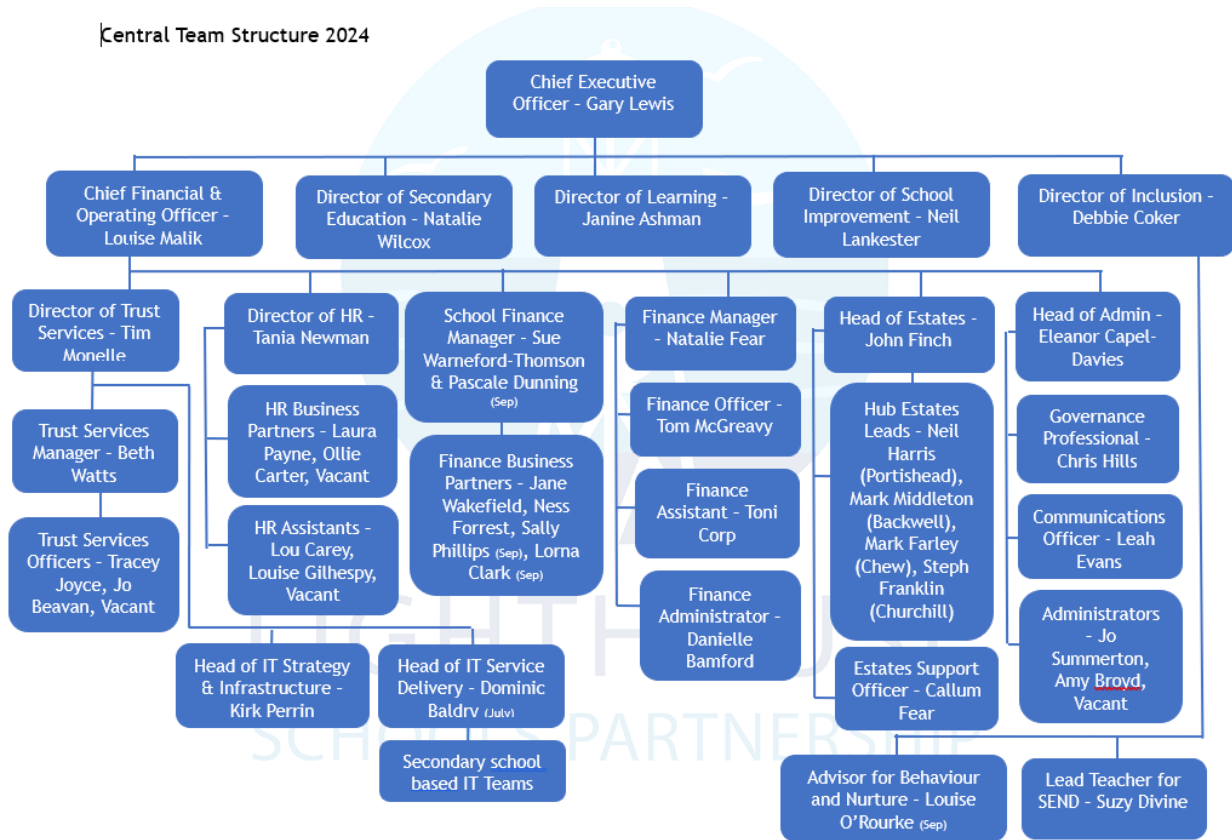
Central Team Structure 2024

Chief Executive Officer - Gary Lewis

Chief Financial & Operating Officer - Louise Malik

Director of Secondary Education - Natalie Wilcox

Director of Learning - Janine Ashman

Director of School Improvement - Neil Lankester

Director of Inclusion - Debbie Coker

Director of Trust Services - Tim Monelle

Trust Services Manager - Beth Watts

Trust Services Officers - Tracey Joyce, Jo Beavan, Vacant

Director of HR - Tania Newman

HR Business Partners - Laura Payne, Ollie Carter, Vacant

HR Assistants - Lou Carey, Louise Gilhespy, Vacant

School Finance Manager - Sue Warneford-Thomson & Pascale Dunning (Sep)

Finance Business Partners - Jane Wakefield, Ness Forrest, Sally Phillips (Sep), Lorna Clark (Sep)

Finance Manager - Natalie Fear

Finance Officer - Tom McGreavy

Finance Assistant - Toni Corp

Finance Administrator - Danielle Bamford

Head of Estates - John Finch

Hub Estates Leads - Neil Harris (Portishead), Mark Middleton (Backwell), Mark Farley (Chew), Steph Franklin (Churchill)

Estates Support Officer - Callum Fear

Head of Admin - Eleanor Capel-Davies

Governance Professional - Chris Hills

Communications Officer - Leah Evans

Administrators - Jo Summerton, Amy Broyd, Vacant

Head of IT Strategy & Infrastructure - Kirk Perrin

Head of IT Service Delivery - Dominic Baldry (July)

Secondary school based IT Teams

Advisor for Behaviour and Nurture - Louise O'Rourke (Sep)

Lead Teacher for SEND - Suzy Divine

LIGHTHOUSE SCHOOLS PARTNERSHIP